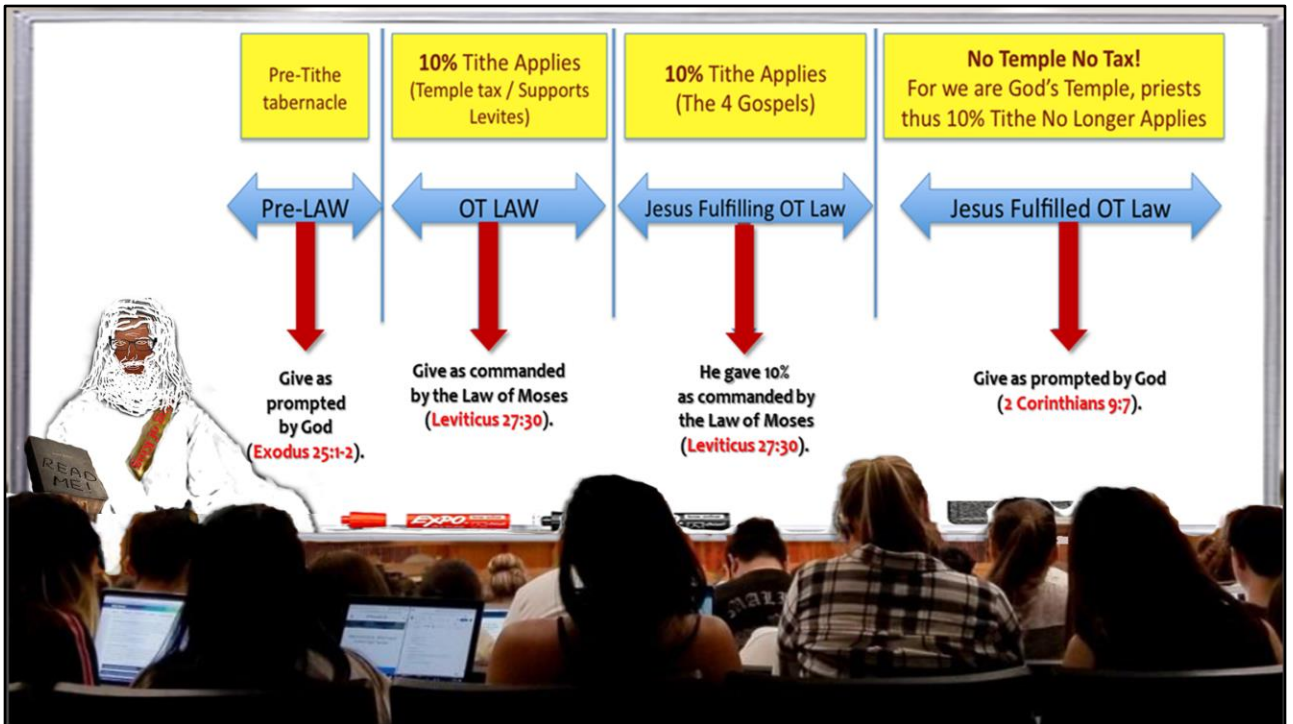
Pre-Tithe tabernacle

10% Tithe Applies (Temple tax / Supports Levites)

10% Tithe Applies (The 4 Gospels)

No Temple No Tax!
For we are God's Temple, priests thus 10% Tithe No Longer Applies

Pre-LAW

OT LAW

Jesus Fulfilling OT Law

Jesus Fulfilled OT Law

Give as prompted by God (Exodus 25:1-2).

Give as commanded by the Law of Moses (Leviticus 27:30).

He gave 10% as commanded by the Law of Moses (Leviticus 27:30).

Give as prompted by God (2 Corinthians 9:7).

READ ME!

EXPO